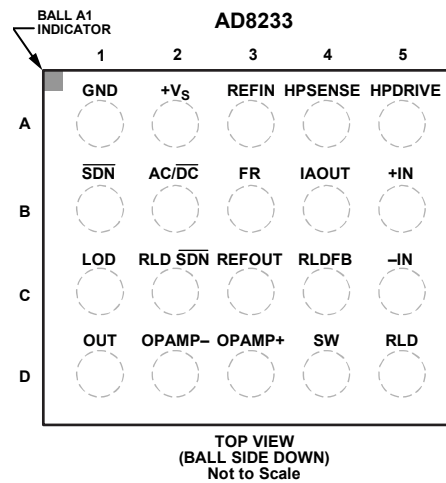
BALL A1 INDICATOR

AD8233

| | 1 | 2 | 3 | 4 | 5 |
|---|---|---|---|---|---|
| A | GND | $+V_S$ | REFIN | HPSENSE | HPDRIVE |
| B | $\overline{SDN}$ | AC/$\overline{DC}$ | FR | IAOUT | +IN |
| C | LOD | RLD $\overline{SDN}$ | REFOUT | RLDFB | –IN |
| D | OUT | OPAMP– | OPAMP+ | SW | RLD |

TOP VIEW
(BALL SIDE DOWN)
Not to Scale